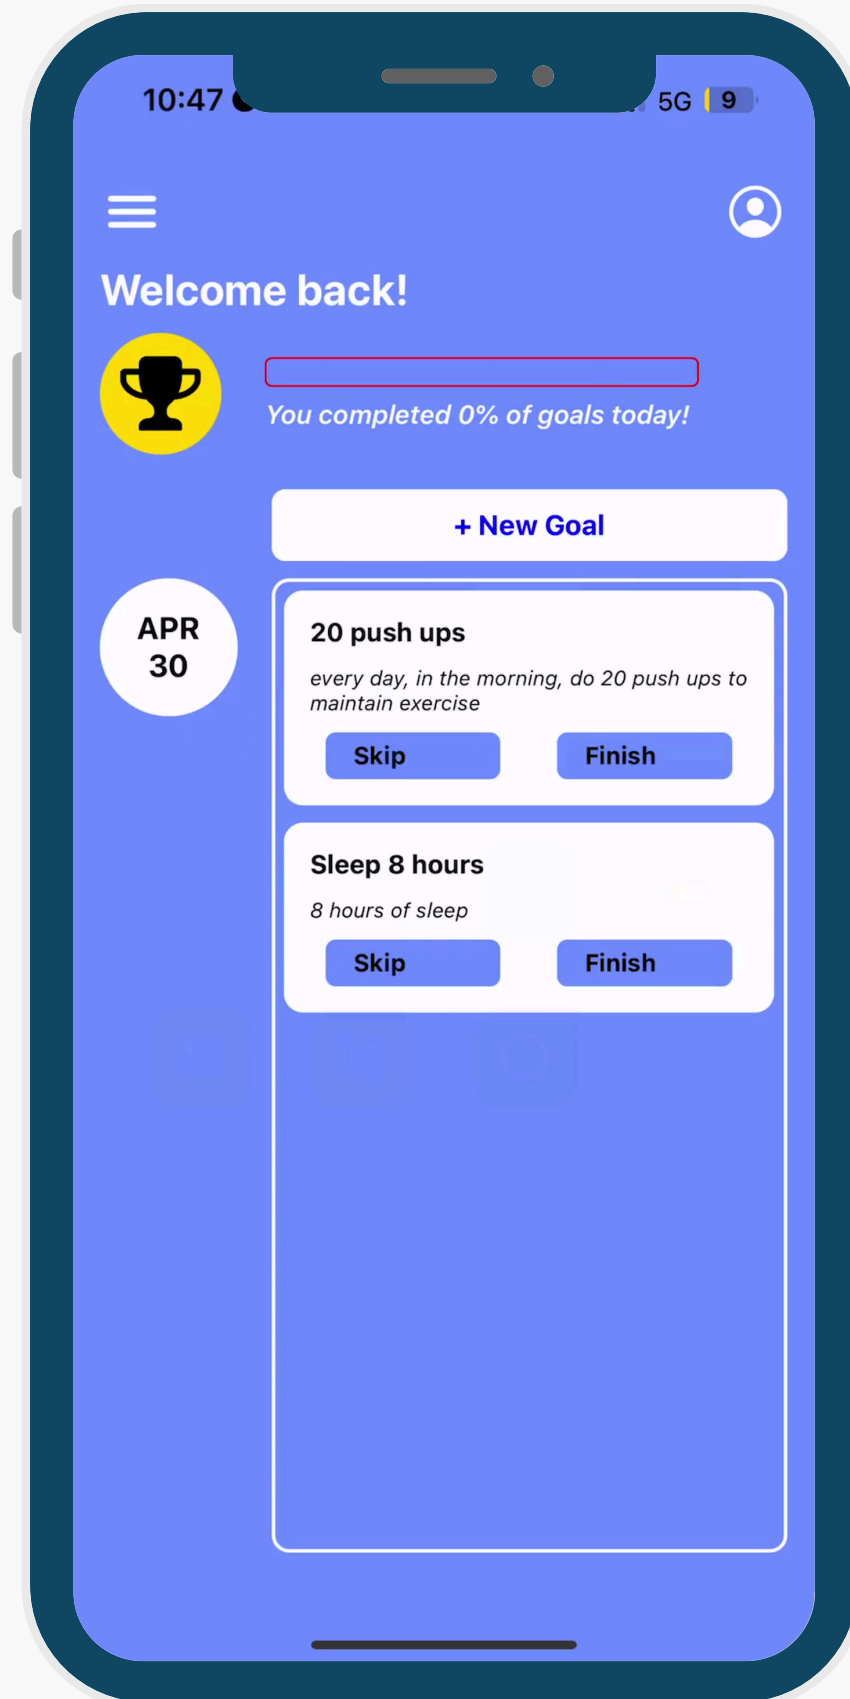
10:47

5G 9

Welcome back!

You completed 0% of goals today!

+ New Goal

APR
30

20 push ups

every day, in the morning, do 20 push ups to maintain exercise

Skip

Finish

Sleep 8 hours

8 hours of sleep

Skip

Finish